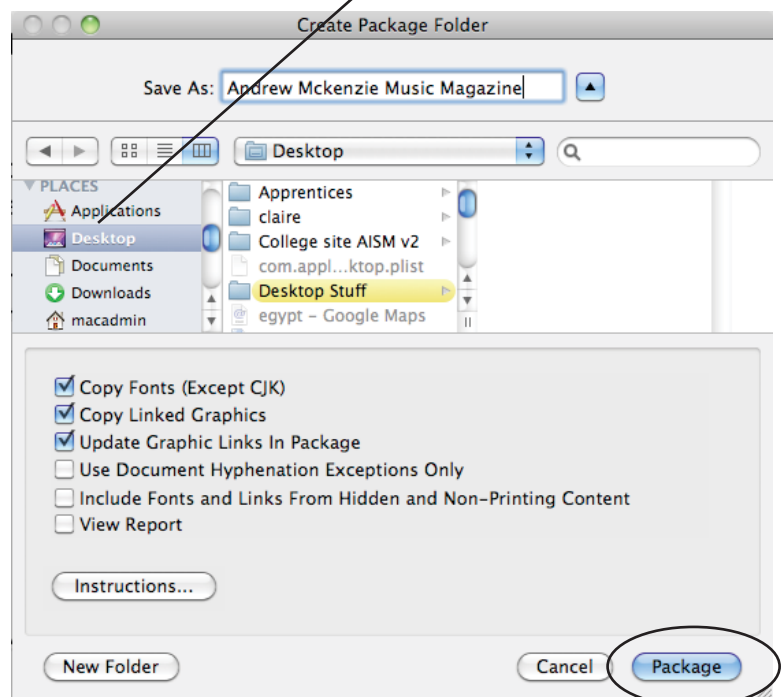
Create Package Folder

Save As: Andrew Mckenzie Music Magazine

Desktop

PLACES
Applications
Desktop
Documents
Downloads
macadmin

Apprentices
claire
College site AISM v2
com.appl...ktop.plist
Desktop Stuff
egypt – Google Maps

Copy Fonts (Except CJK)
Copy Linked Graphics
Update Graphic Links In Package
Use Document Hyphenation Exceptions Only
Include Fonts and Links From Hidden and Non-Printing Content
View Report

Instructions...

New Folder
Cancel
Package